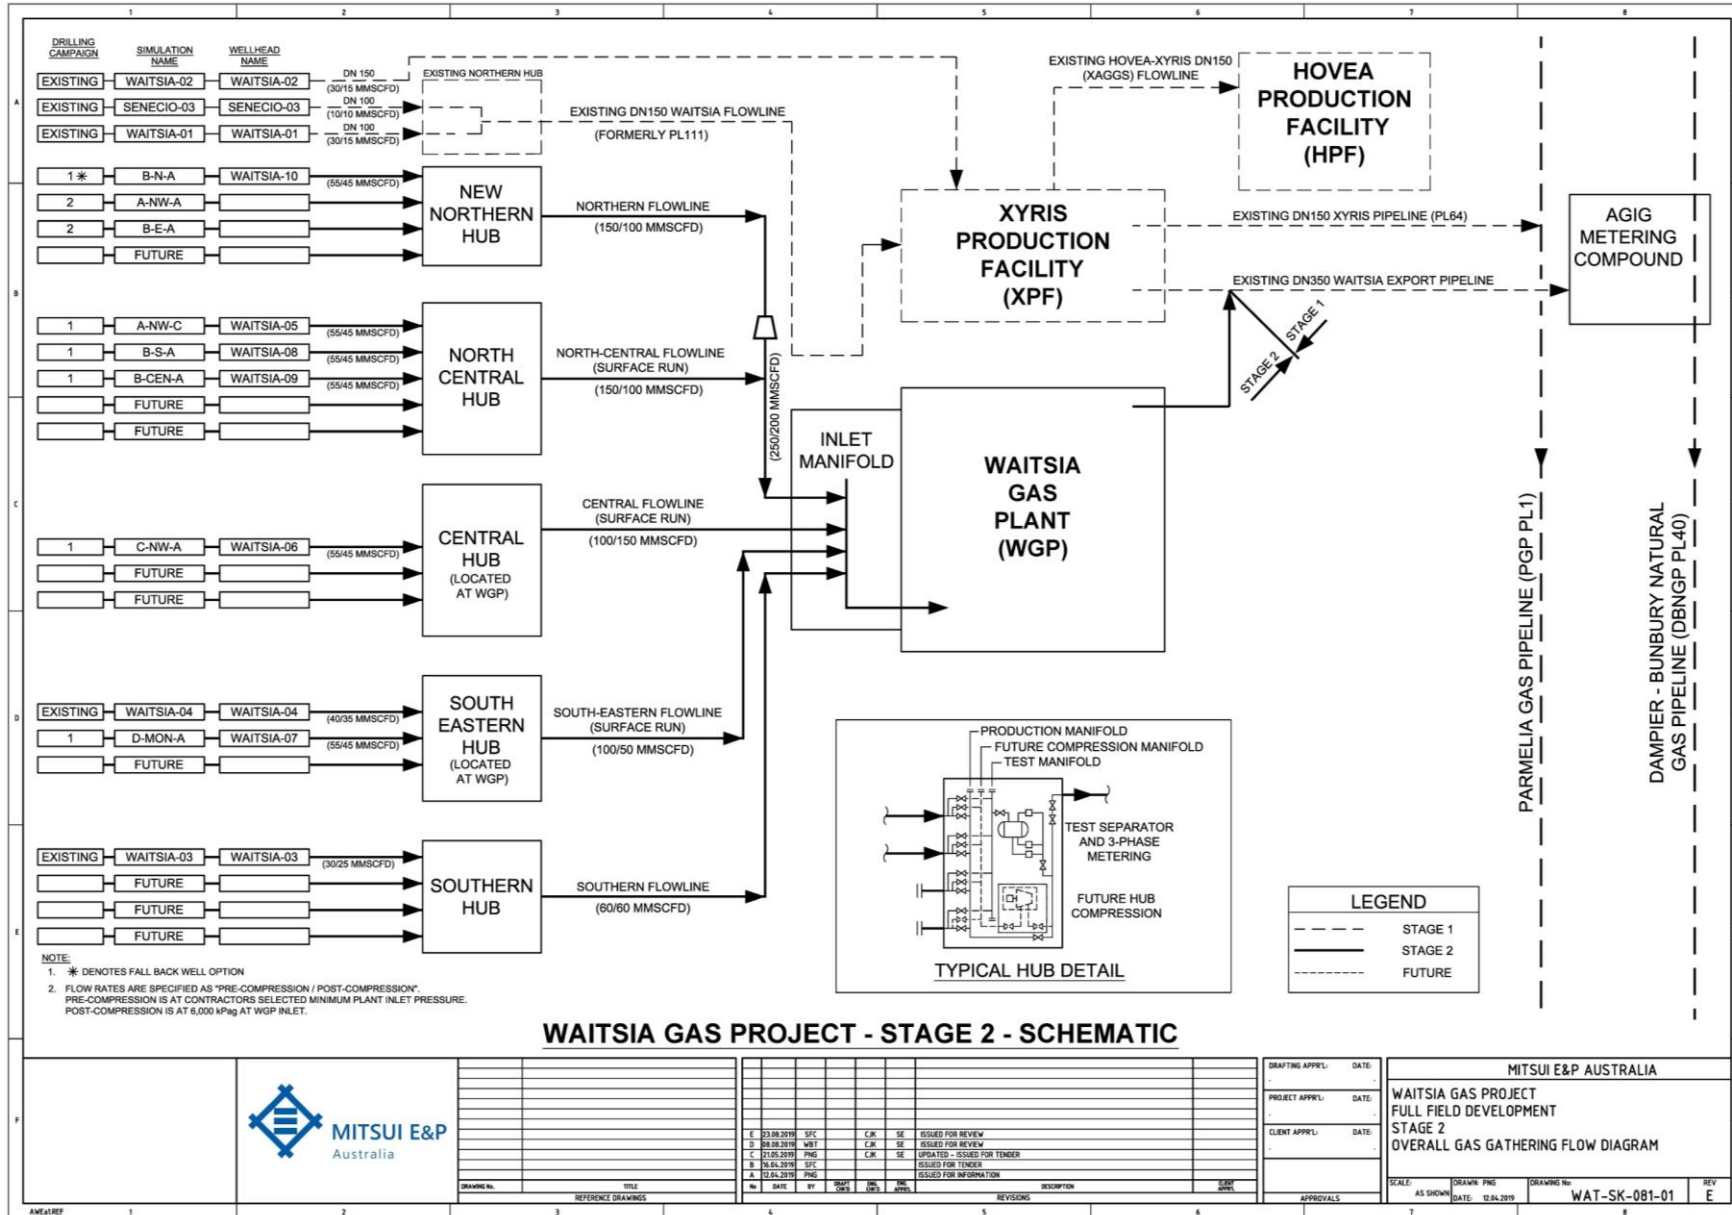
1 2 3 4 5 6 7 8

A B C D E F

DRILLING CAMPAIGN | SIMULATION NAME | WELLHEAD NAME

EXISTING | WAITSIA-02 | WAITSIA-02 | DN 150 (30/15 MMSCFD)
EXISTING | SENECIO-03 | SENECIO-03 | DN 100 (10/10 MMSCFD)
EXISTING | WAITSIA-01 | WAITSIA-01 | DN 100 (30/15 MMSCFD)

EXISTING NORTHERN HUB

EXISTING DN150 WAITSIA FLOWLINE (FORMERLY PL111)

EXISTING HOVEA-XYRIS DN150 (XAGGS) FLOWLINE

HOVEA PRODUCTION FACILITY (HPF)

1 ✳ | B-N-A | WAITSIA-10 | (55/45 MMSCFD)
2 | A-NW-A
2 | B-E-A
FUTURE

NEW NORTHERN HUB

NORTHERN FLOWLINE (150/100 MMSCFD)

XYRIS PRODUCTION FACILITY (XPF)

EXISTING DN150 XYRIS PIPELINE (PL64)

EXISTING DN350 WAITSIA EXPORT PIPELINE

AGIG METERING COMPOUND

1 | A-NW-C | WAITSIA-05 | (55/45 MMSCFD)
1 | B-S-A | WAITSIA-08 | (55/45 MMSCFD)
1 | B-CEN-A | WAITSIA-09 | (55/45 MMSCFD)
FUTURE
FUTURE

NORTH CENTRAL HUB

NORTH-CENTRAL FLOWLINE (SURFACE RUN) (150/100 MMSCFD)

(250/200 MMSCFD)

STAGE 1
STAGE 2

INLET MANIFOLD

WAITSIA GAS PLANT (WGP)

1 | C-NW-A | WAITSIA-06 | (55/45 MMSCFD)
FUTURE
FUTURE

CENTRAL HUB (LOCATED AT WGP)

CENTRAL FLOWLINE (SURFACE RUN) (100/150 MMSCFD)

PARMELIA GAS PIPELINE (PGP PL1)

DAMPIER - BUNBURY NATURAL GAS PIPELINE (DBNGP PL40)

EXISTING | WAITSIA-04 | WAITSIA-04 | (40/35 MMSCFD)
1 | D-MON-A | WAITSIA-07 | (55/45 MMSCFD)
FUTURE

SOUTH EASTERN HUB (LOCATED AT WGP)

SOUTH-EASTERN FLOWLINE (SURFACE RUN) (100/50 MMSCFD)

PRODUCTION MANIFOLD
FUTURE COMPRESSION MANIFOLD
TEST MANIFOLD
TEST SEPARATOR AND 3-PHASE METERING
FUTURE HUB COMPRESSION
TYPICAL HUB DETAIL

EXISTING | WAITSIA-03 | WAITSIA-03 | (30/25 MMSCFD)
FUTURE
FUTURE
FUTURE

SOUTHERN HUB

SOUTHERN FLOWLINE (60/60 MMSCFD)

LEGEND
STAGE 1
STAGE 2
FUTURE

NOTE:
1. ✳ DENOTES FALL BACK WELL OPTION
2. FLOW RATES ARE SPECIFIED AS "PRE-COMPRESSION / POST-COMPRESSION". PRE-COMPRESSION IS AT CONTRACTORS SELECTED MINIMUM PLANT INLET PRESSURE. POST-COMPRESSION IS AT 6,000 kPag AT WGP INLET.

WAITSIA GAS PROJECT - STAGE 2 - SCHEMATIC

MITSUI E&P Australia

| No | DATE | BY | DRAFT CHK'D | ENG CHK'D | ENG APPR'L | DESCRIPTION |
|---|---|---|---|---|---|---|
| E | 23.08.2019 | SFC | | CJK | SE | ISSUED FOR REVIEW |
| D | 08.08.2019 | WBT | | CJK | SE | ISSUED FOR REVIEW |
| C | 21.05.2019 | PNG | | CJK | SE | UPDATED - ISSUED FOR TENDER |
| B | 16.04.2019 | SFC | | | | ISSUED FOR TENDER |
| A | 12.04.2019 | PNG | | | | ISSUED FOR INFORMATION |

DRAWING No. TITLE REFERENCE DRAWINGS REVISIONS CLIENT APPR'L

DRAFTING APPR'L: DATE:
PROJECT APPR'L: DATE:
CLIENT APPR'L: DATE:
APPROVALS

MITSUI E&P AUSTRALIA
WAITSIA GAS PROJECT
FULL FIELD DEVELOPMENT
STAGE 2
OVERALL GAS GATHERING FLOW DIAGRAM

SCALE: AS SHOWN | DRAWN: PNG | DATE: 12.04.2019 | DRAWING No WAT-SK-081-01 | REV E

AWEa1REF